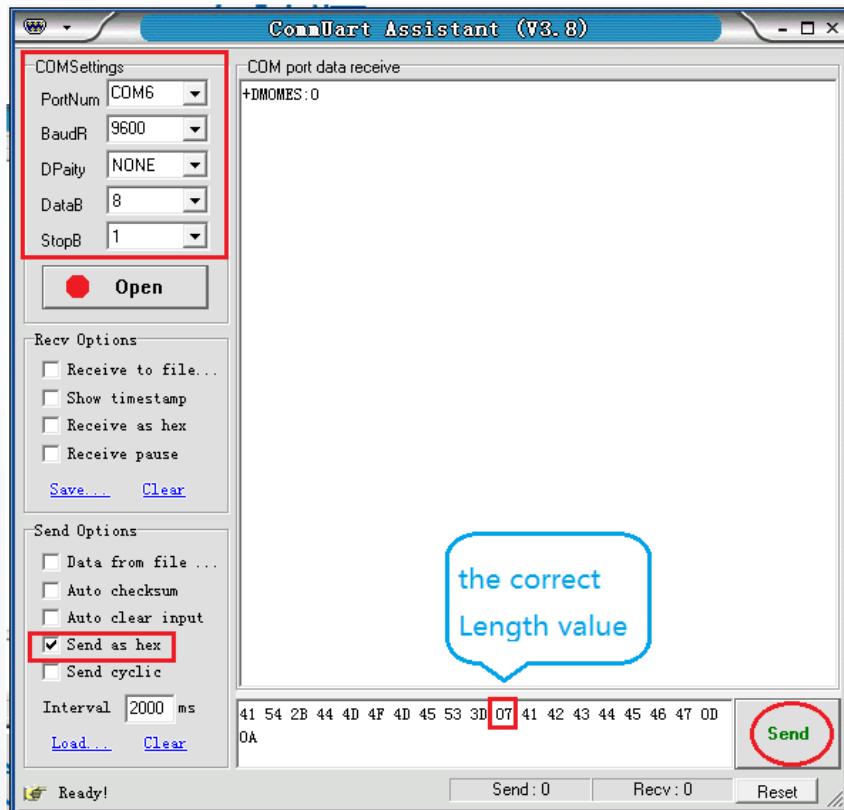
CommUart Assistant (V3.8)

COMSettings
PortNum COM6
BaudR 9600
DPaity NONE
DataB 8
StopB 1

Open

Recv Options
Receive to file...
Show timestamp
Receive as hex
Receive pause
Save... Clear

Send Options
Data from file ...
Auto checksum
Auto clear input
Send as hex
Send cyclic
Interval 2000 ms
Load... Clear

COM port data receive
+DMOMES:0

the correct Length value

41 54 2B 44 4D 4F 4D 45 53 3D 07 41 42 43 44 45 46 47 0D 0A

Send

Ready!
Send : 0
Recv : 0
Reset